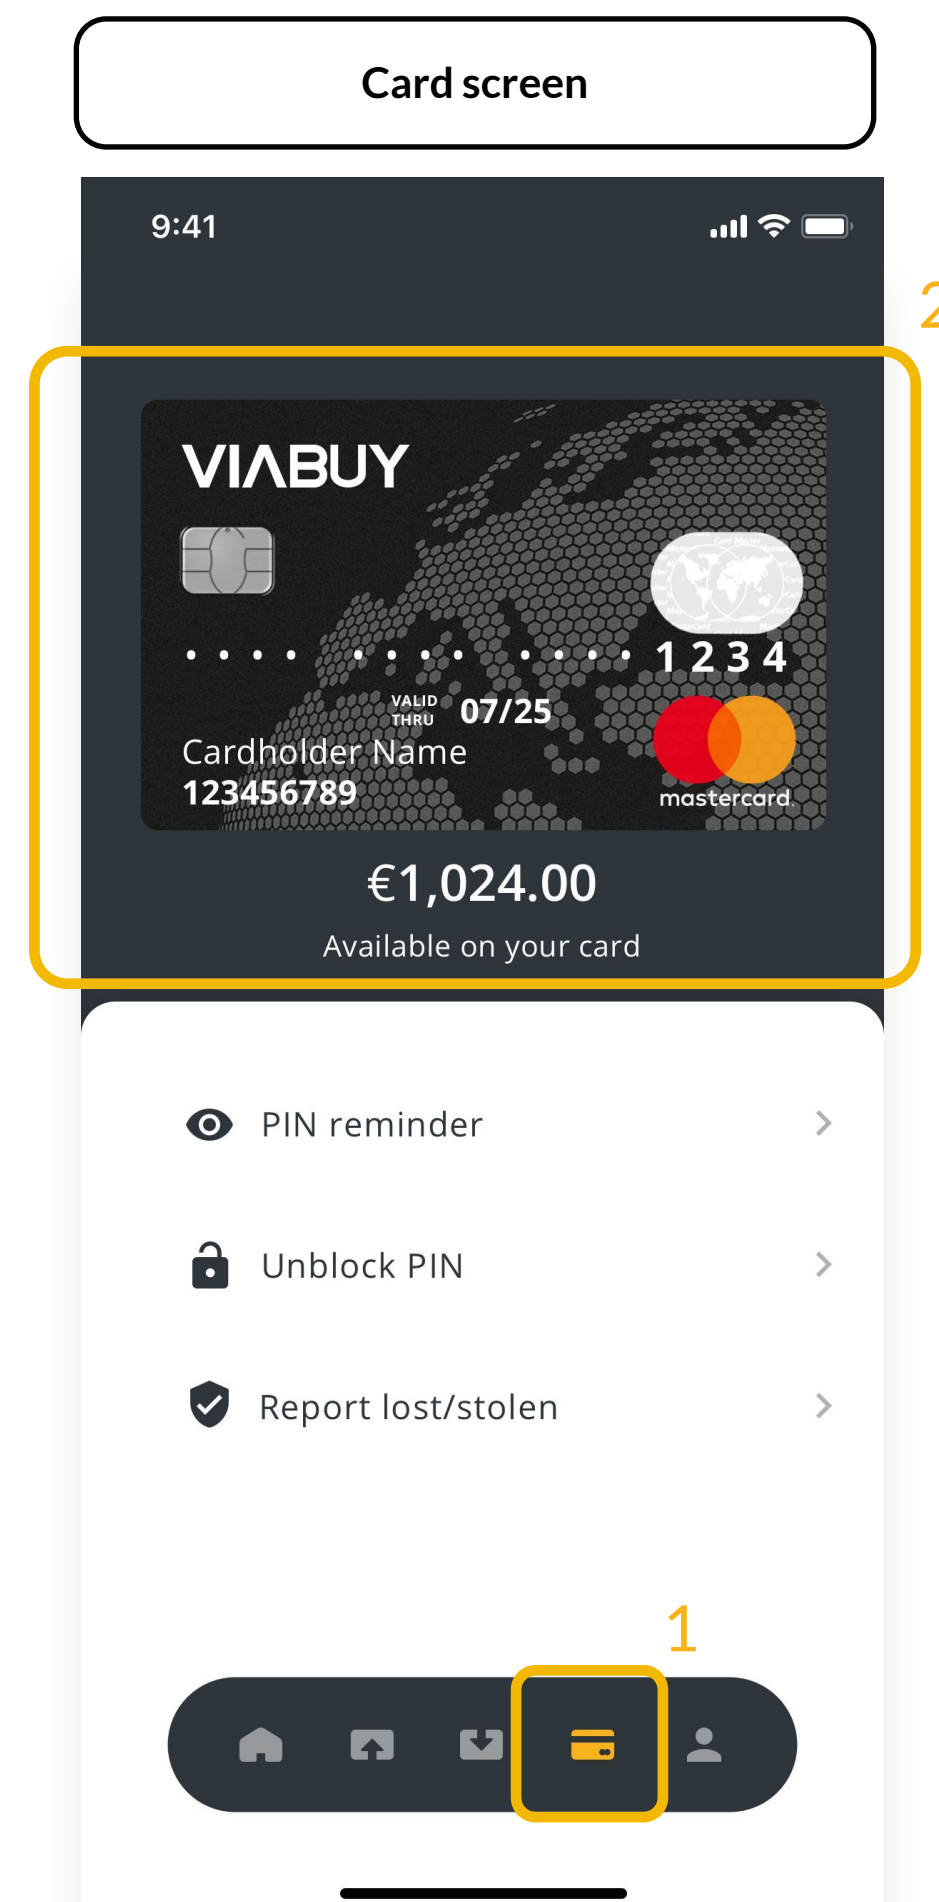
Card screen

9:41

2

VIABUY

• • • •  • • • •  • • • •  1 2 3 4

VALID THRU 07/25

Cardholder Name
123456789

mastercard

€1,024.00

Available on your card

PIN reminder

Unblock PIN

Report lost/stolen

1